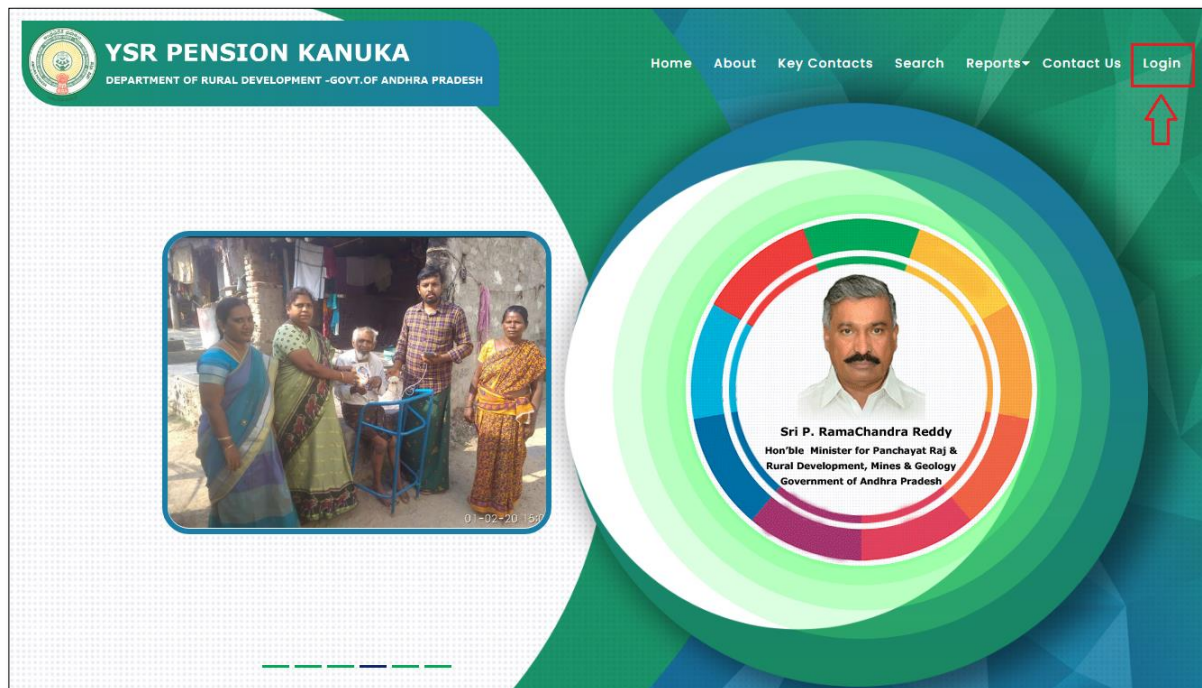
YSR PENSION KANUKA
DEPARTMENT OF RURAL DEVELOPMENT -GOVT.OF ANDHRA PRADESH

Home About Key Contacts Search Reports Contact Us Login

01-02-20 15:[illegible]

Sri P. RamaChandra Reddy
Hon'ble Minister for Panchayat Raj & Rural Development, Mines & Geology Government of Andhra Pradesh